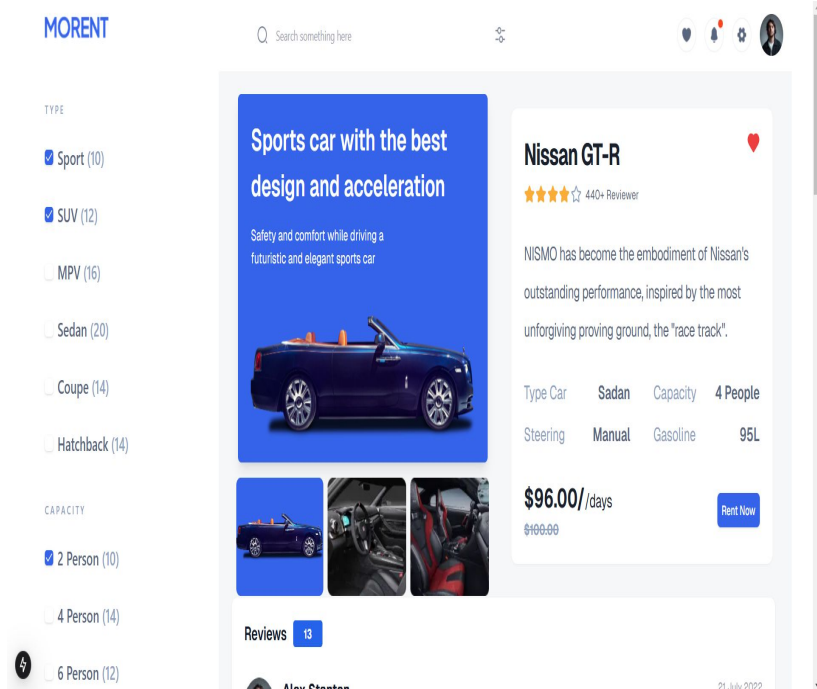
MORENT

Search something here

TYPE

Sport (10)

SUV (12)

MPV (16)

Sedan (20)

Coupe (14)

Hatchback (14)

CAPACITY

2 Person (10)

4 Person (14)

6 Person (12)

Sports car with the best design and acceleration

Safety and comfort while driving a futuristic and elegant sports car

Nissan GT-R

440+ Reviewer

NISMO has become the embodiment of Nissan's outstanding performance, inspired by the most unforgiving proving ground, the "race track".

Type Car Sadan Capacity 4 People

Steering Manual Gasoline 95L

$96.00/ /days

$100.00

Rent Now

Reviews 13

Alex Stanton

21 July 2022